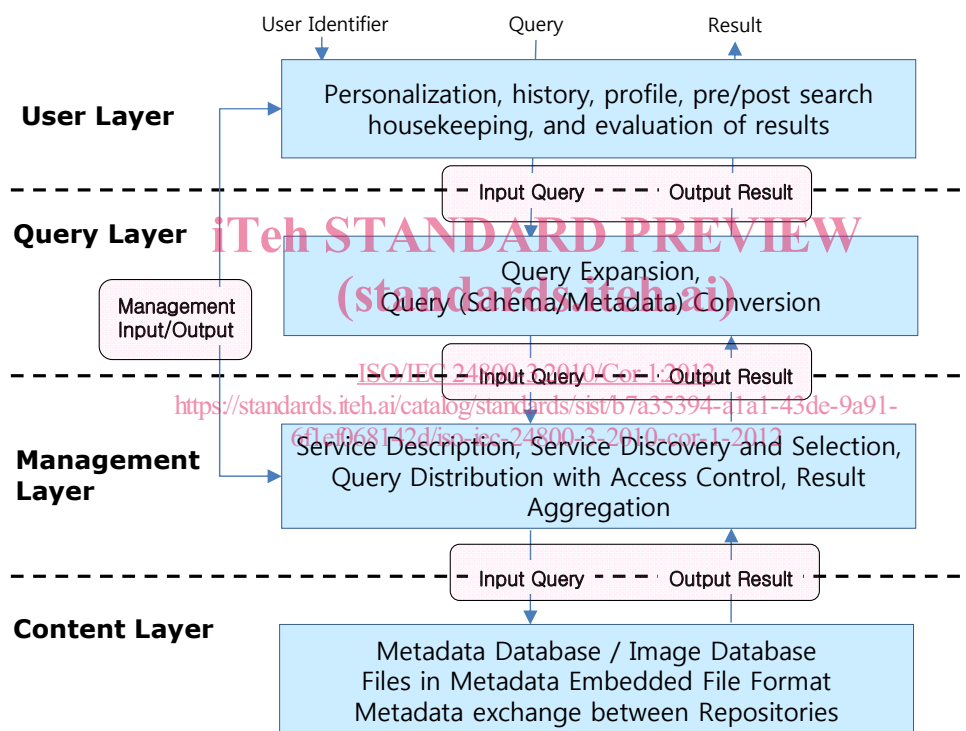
User Identifier

Query

Result

User Layer

Personalization, history, profile, pre/post search housekeeping, and evaluation of results

Input Query

Output Result

Query Layer

iTeh STANDARD PREVIEW

(standards.iteh.ai)

Management Input/Output

Query Expansion, Query (Schema/Metadata) Conversion

ISO/IEC 24800-3:2010/Cor 1:2012

Input Query

Output Result

https://standards.iteh.ai/catalog/standards/sist/b7a35394-a1a1-43de-9a91-6f1ef068142d/iso-iec-24800-3-2010-cor-1-2012

Management Layer

Service Description, Service Discovery and Selection, Query Distribution with Access Control, Result Aggregation

Input Query

Output Result

Content Layer

Metadata Database / Image Database Files in Metadata Embedded File Format Metadata exchange between Repositories